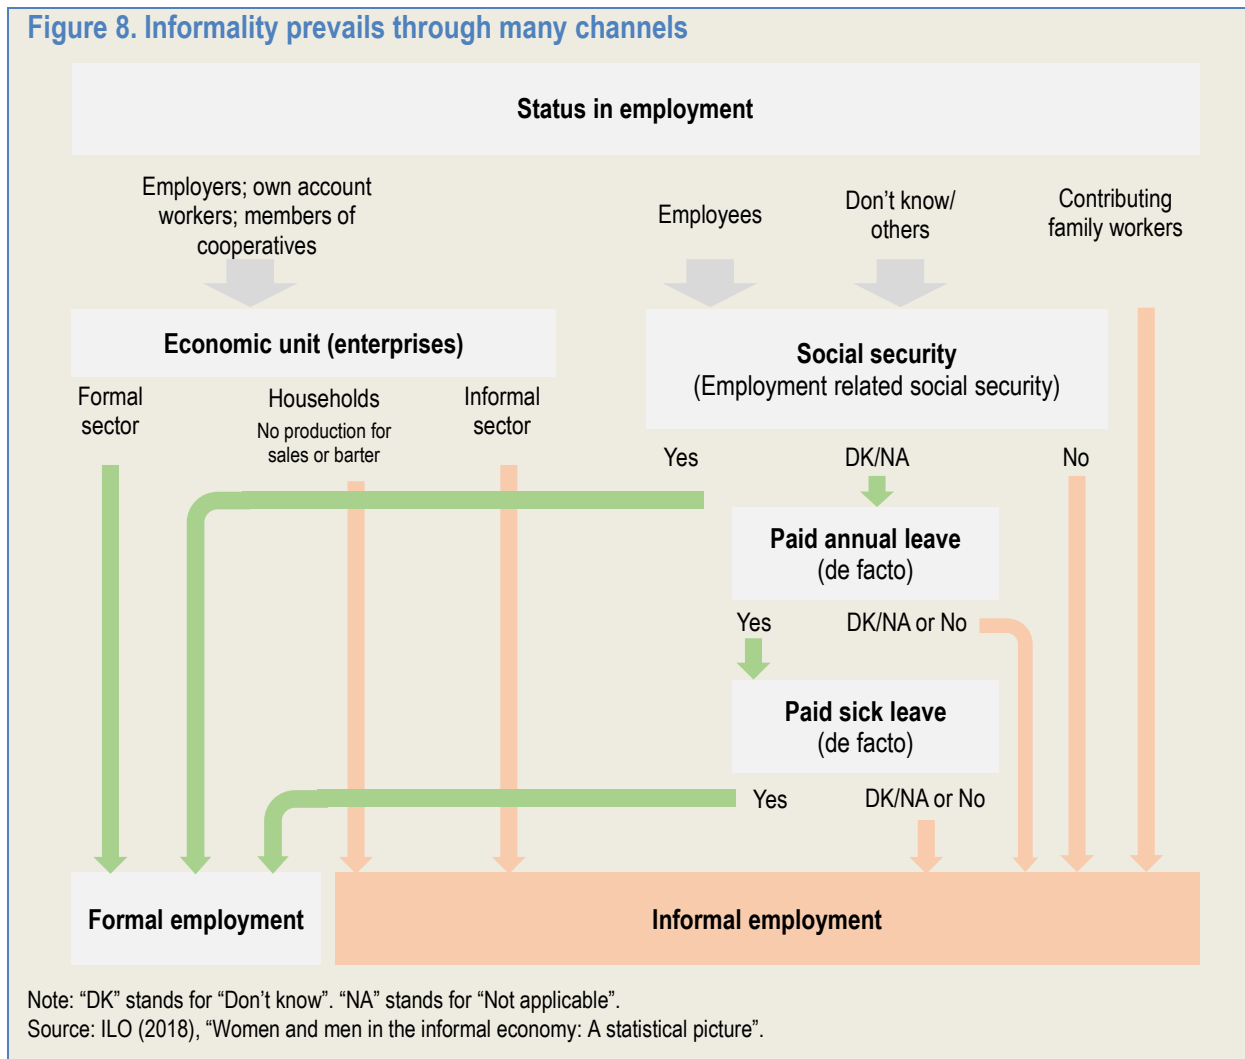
Figure 8. Informality prevails through many channels

Status in employment

Employers; own account workers; members of cooperatives

Employees

Don't know/ others

Contributing family workers

Economic unit (enterprises)

Social security
(Employment related social security)

Formal sector

Households
No production for sales or barter

Informal sector

Yes

DK/NA

No

Paid annual leave
(de facto)

Yes

DK/NA or No

Paid sick leave
(de facto)

Yes

DK/NA or No

Formal employment

Informal employment

Note: "DK" stands for "Don't know". "NA" stands for "Not applicable".
Source: ILO (2018), "Women and men in the informal economy: A statistical picture".